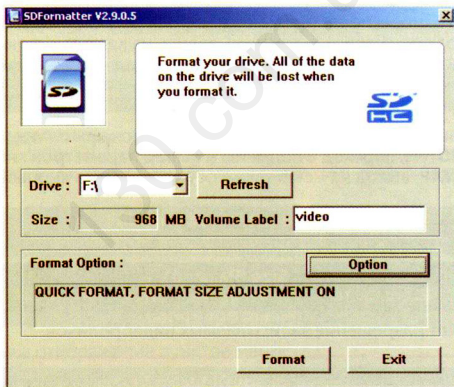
SDFormatter V2.9.0.5

Format your drive. All of the data on the drive will be lost when you format it.

SD HC

Drive : F:\

Refresh

Size : 968 MB Volume Label : video

Format Option :

Option

QUICK FORMAT, FORMAT SIZE ADJUSTMENT ON

Format

Exit